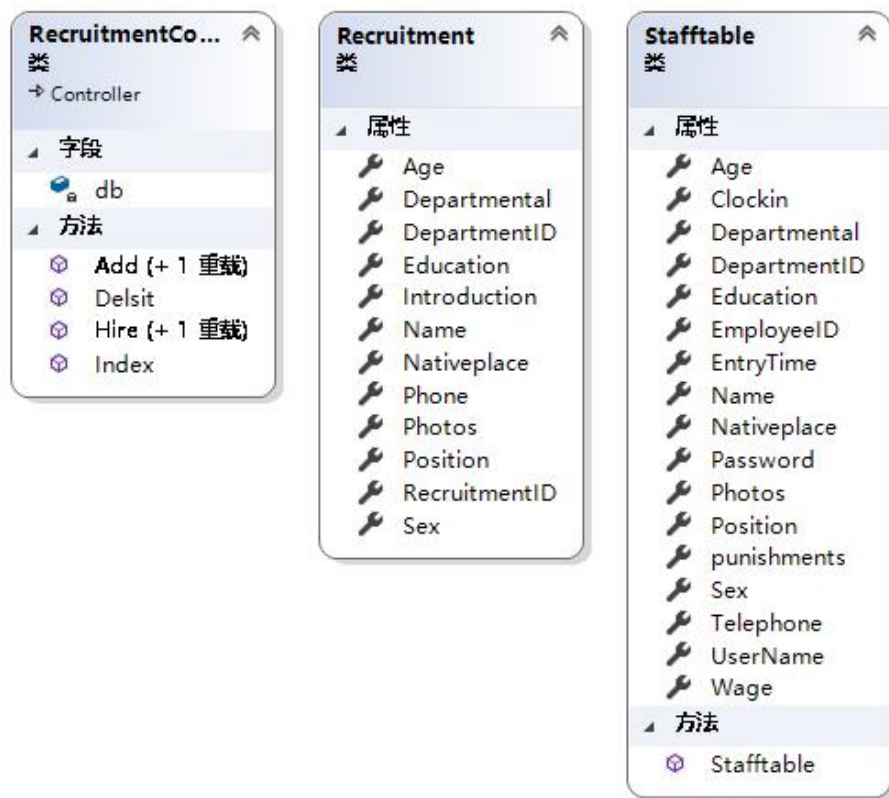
RecruitmentCo...
类
→ Controller

字段

db

方法

Add (+ 1 重载)

Delsit

Hire (+ 1 重载)

Index

Recruitment
类

属性

Age

Departmental

DepartmentID

Education

Introduction

Name

Nativeplace

Phone

Photos

Position

RecruitmentID

Sex

Stafftable
类

属性

Age

Clockin

Departmental

DepartmentID

Education

EmployeeID

EntryTime

Name

Nativeplace

Password

Photos

Position

punishments

Sex

Telephone

UserName

Wage

方法

Stafftable